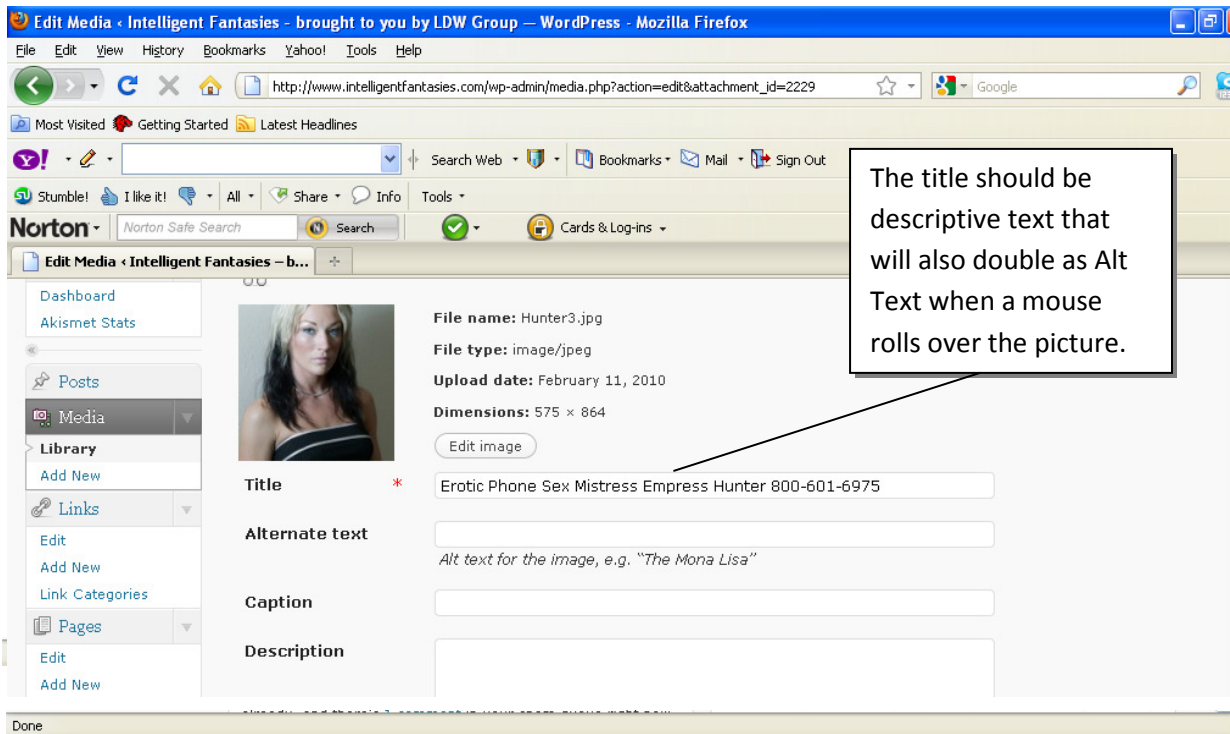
Edit Media ‹ Intelligent Fantasies - brought to you by LDW Group — WordPress - Mozilla Firefox

File Edit View History Bookmarks Yahoo! Tools Help

http://www.intelligentfantasies.com/wp-admin/media.php?action=edit&attachment_id=2229

Google

Most Visited Getting Started Latest Headlines

Search Web Bookmarks Mail Sign Out

Stumble! I like it! All Share Info Tools

Norton Norton Safe Search Search Cards & Log-ins

Edit Media ‹ Intelligent Fantasies – b...

The title should be descriptive text that will also double as Alt Text when a mouse rolls over the picture.

Dashboard
Akismet Stats

Posts
Media
Library
Add New
Links
Edit
Add New
Link Categories
Pages
Edit
Add New

File name: Hunter3.jpg
File type: image/jpeg
Upload date: February 11, 2010
Dimensions: 575 × 864

Edit image

Title *
Erotic Phone Sex Mistress Empress Hunter 800-601-6975

Alternate text
Alt text for the image, e.g. "The Mona Lisa"

Caption

Description

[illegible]

Done